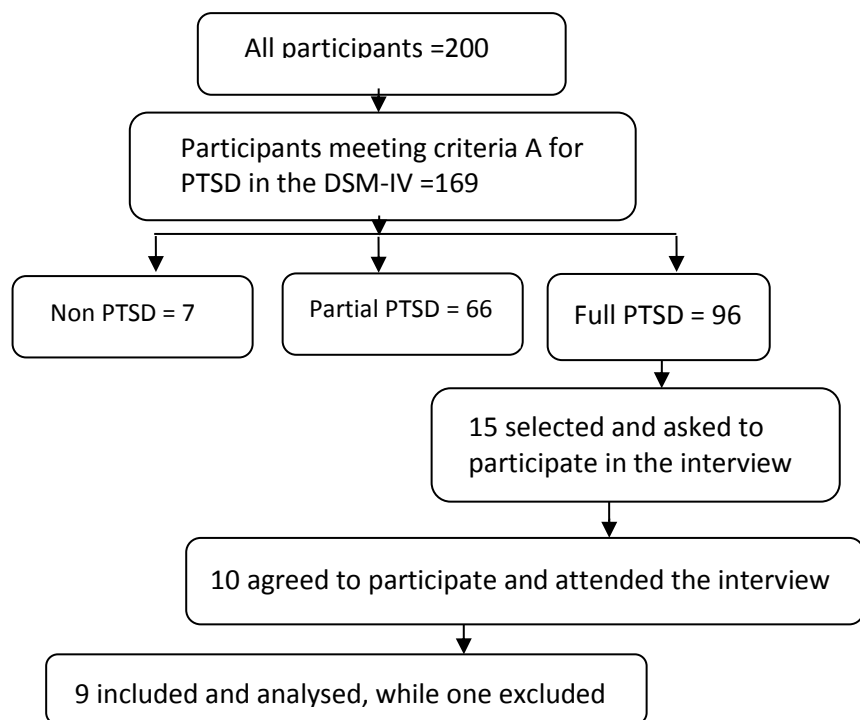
All participants =200

Participants meeting criteria A for PTSD in the DSM-IV =169

Non PTSD = 7

Partial PTSD = 66

Full PTSD = 96

15 selected and asked to participate in the interview

10 agreed to participate and attended the interview

9 included and analysed, while one excluded